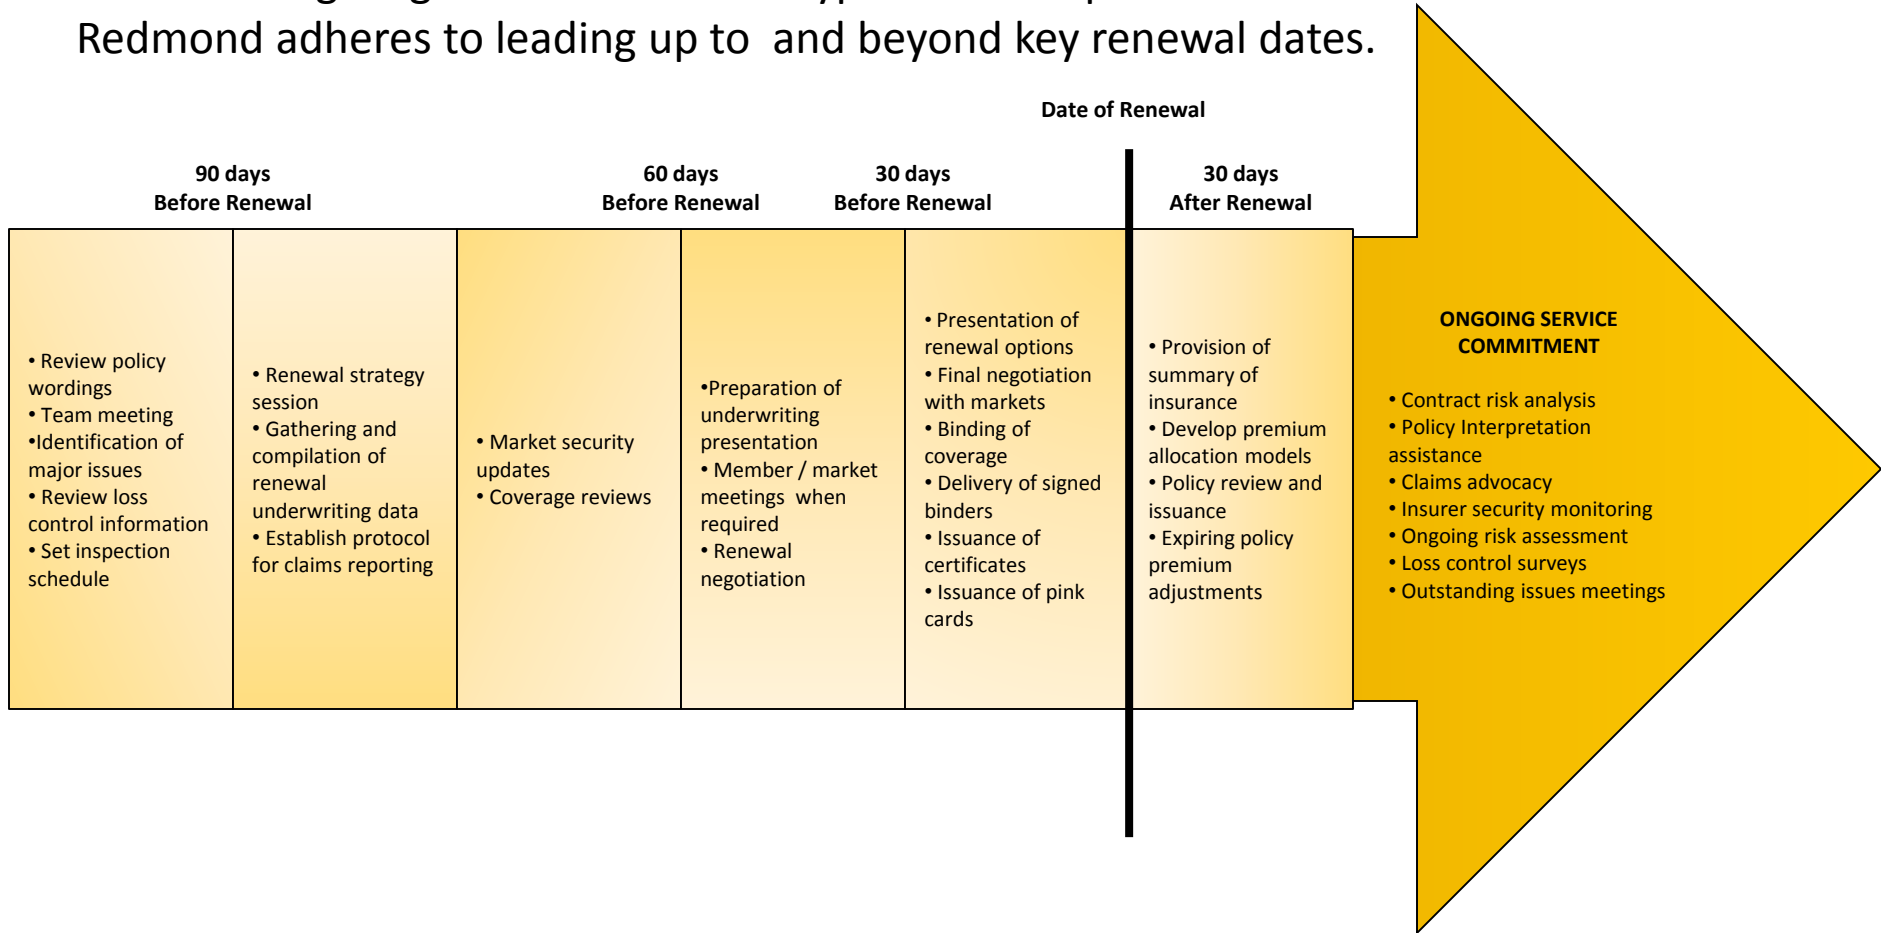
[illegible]
Redmond adheres to leading up to and beyond key renewal dates.

Date of Renewal

90 days
Before Renewal

60 days
Before Renewal

30 days
Before Renewal

30 days
After Renewal

• Review policy wordings
• Team meeting
•Identification of major issues
• Review loss control information
• Set inspection schedule

• Renewal strategy session
• Gathering and compilation of renewal underwriting data
• Establish protocol for claims reporting

• Market security updates
• Coverage reviews

•Preparation of underwriting presentation
• Member / market meetings when required
• Renewal negotiation

• Presentation of renewal options
• Final negotiation with markets
• Binding of coverage
• Delivery of signed binders
• Issuance of certificates
• Issuance of pink cards

• Provision of summary of insurance
• Develop premium allocation models
• Policy review and issuance
• Expiring policy premium adjustments

ONGOING SERVICE COMMITMENT

• Contract risk analysis
• Policy Interpretation assistance
• Claims advocacy
• Insurer security monitoring
• Ongoing risk assessment
• Loss control surveys
• Outstanding issues meetings